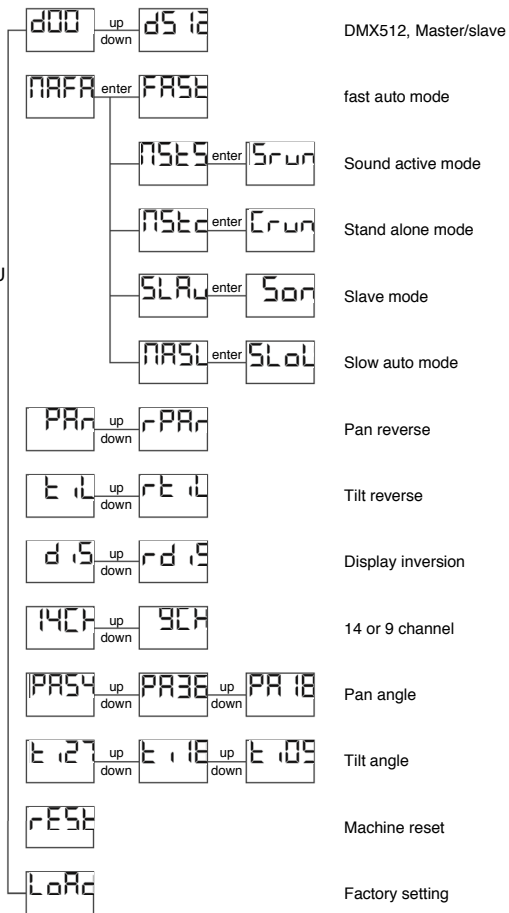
d00 up down d512 DMX512, Master/slave

MAFA enter FASt fast auto mode

MStS enter Srun Sound active mode

MStc enter Crun Stand alone mode

SLAu enter Son Slave mode

MASL enter SLoL Slow auto mode

PAn up down rPAr Pan reverse

ti L up down rti L Tilt reverse

di S up down rdi S Display inversion

14CH up down 9CH 14 or 9 channel

PA54 up down PA36 up down PA 18 Pan angle

ti27 up down ti18 up down ti09 Tilt angle

rESt Machine reset

LoAd Factory setting